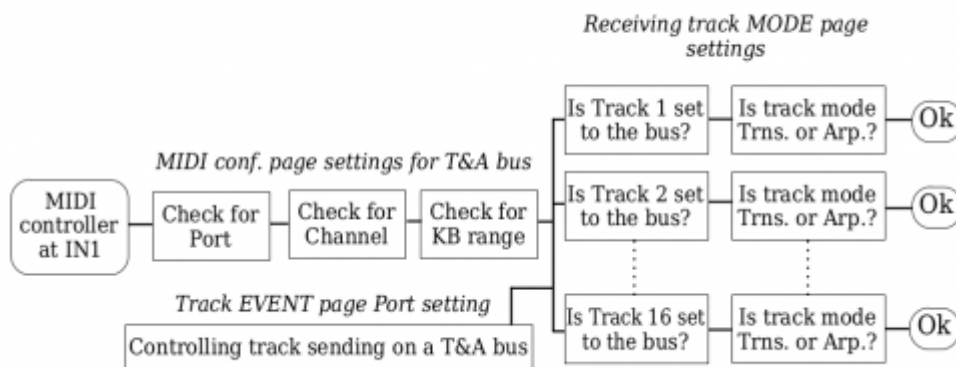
Receiving track MODE page settings

MIDI conf. page settings for T&A bus

MIDI controller at IN1

Check for Port

Check for Channel

Check for KB range

Is Track 1 set to the bus?

Is track mode Trns. or Arp.?

Ok

Is Track 2 set to the bus?

Is track mode Trns. or Arp.?

Ok

Track EVENT page Port setting

Controlling track sending on a T&A bus

Is Track 16 set to the bus?

Is track mode Trns. or Arp.?

Ok